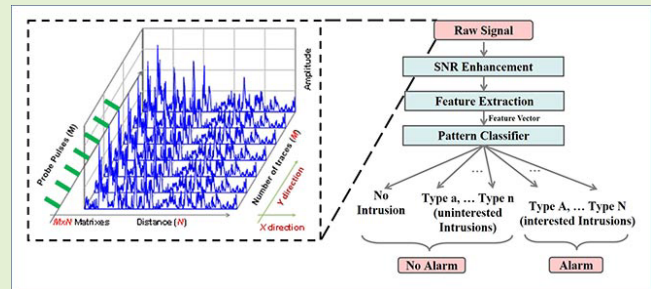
Amplitude

Probe Pulses (M)

Number of traces (M)

Y direction

MxN Matrixes

Distance (N)

X direction

Raw Signal

SNR Enhancement

Feature Extraction

Feature Vector

Pattern Classifier

...

...

No Intrusion

Type a, … Type n (uninterested Intrusions)

Type A, … Type N (interested Intrusions)

No Alarm

Alarm